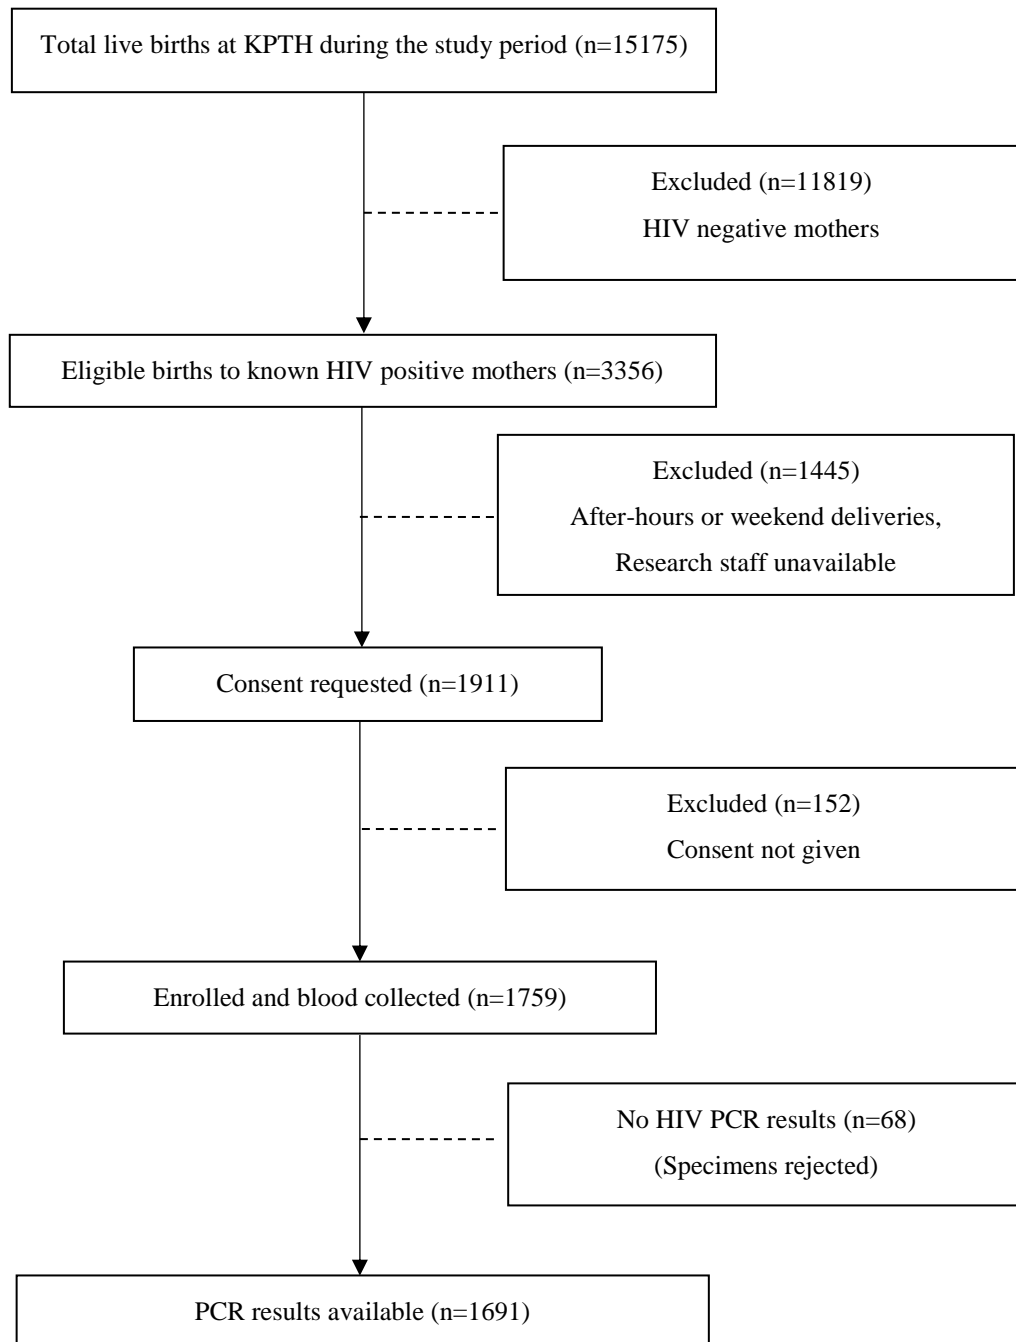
Total live births at KPTH during the study period (n=15175)

Excluded (n=11819)
HIV negative mothers

Eligible births to known HIV positive mothers (n=3356)

Excluded (n=1445)
After-hours or weekend deliveries,
Research staff unavailable

Consent requested (n=1911)

Excluded (n=152)
Consent not given

Enrolled and blood collected (n=1759)

No HIV PCR results (n=68)
(Specimens rejected)

PCR results available (n=1691)